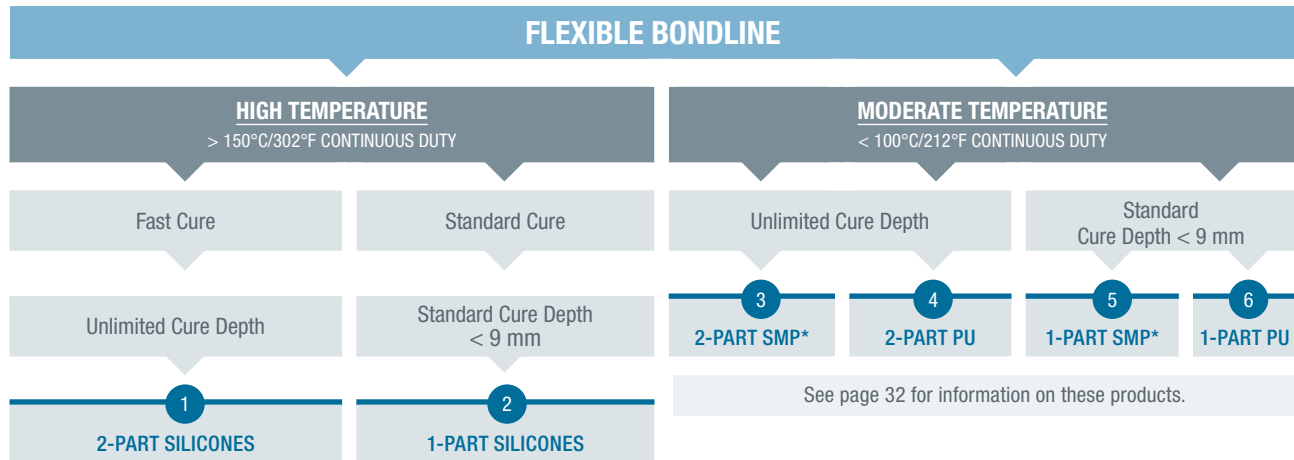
FLEXIBLE BONDLINE

HIGH TEMPERATURE
> 150°C/302°F CONTINUOUS DUTY

Fast Cure

Standard Cure

Unlimited Cure Depth

Standard Cure Depth < 9 mm

1
2-PART SILICONES

2
1-PART SILICONES

MODERATE TEMPERATURE
< 100°C/212°F CONTINUOUS DUTY

Unlimited Cure Depth

Standard Cure Depth < 9 mm

3
2-PART SMP*

4
2-PART PU

5
1-PART SMP*

6
1-PART PU

See page 32 for information on these products.